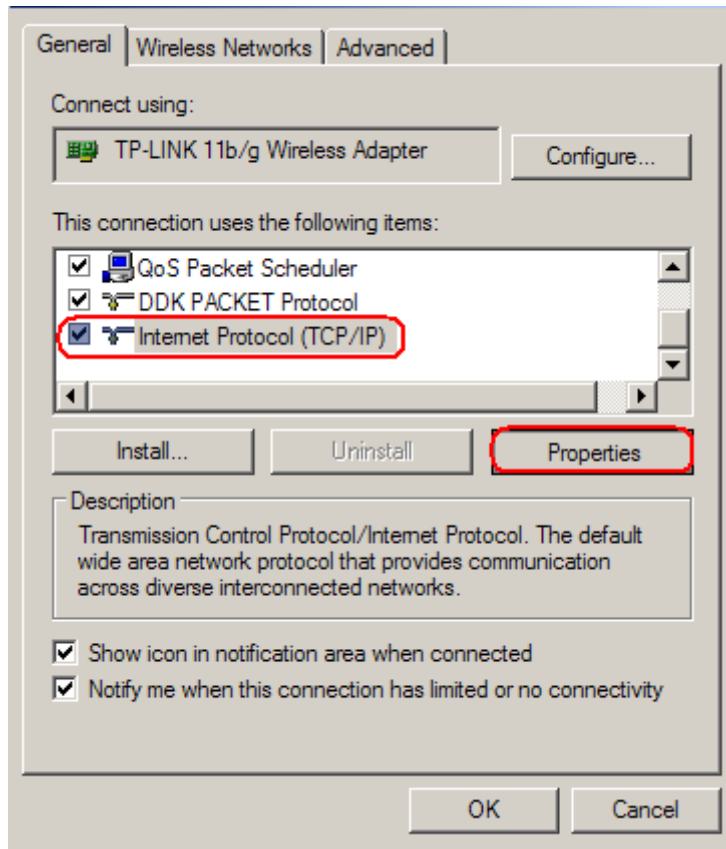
General | Wireless Networks | Advanced

Connect using:

TP-LINK 11b/g Wireless Adapter

Configure...

This connection uses the following items:

QoS Packet Scheduler
DDK PACKET Protocol
Internet Protocol (TCP/IP)

Install...
Uninstall
Properties

Description

Transmission Control Protocol/Internet Protocol. The default wide area network protocol that provides communication across diverse interconnected networks.

Show icon in notification area when connected

Notify me when this connection has limited or no connectivity

OK
Cancel